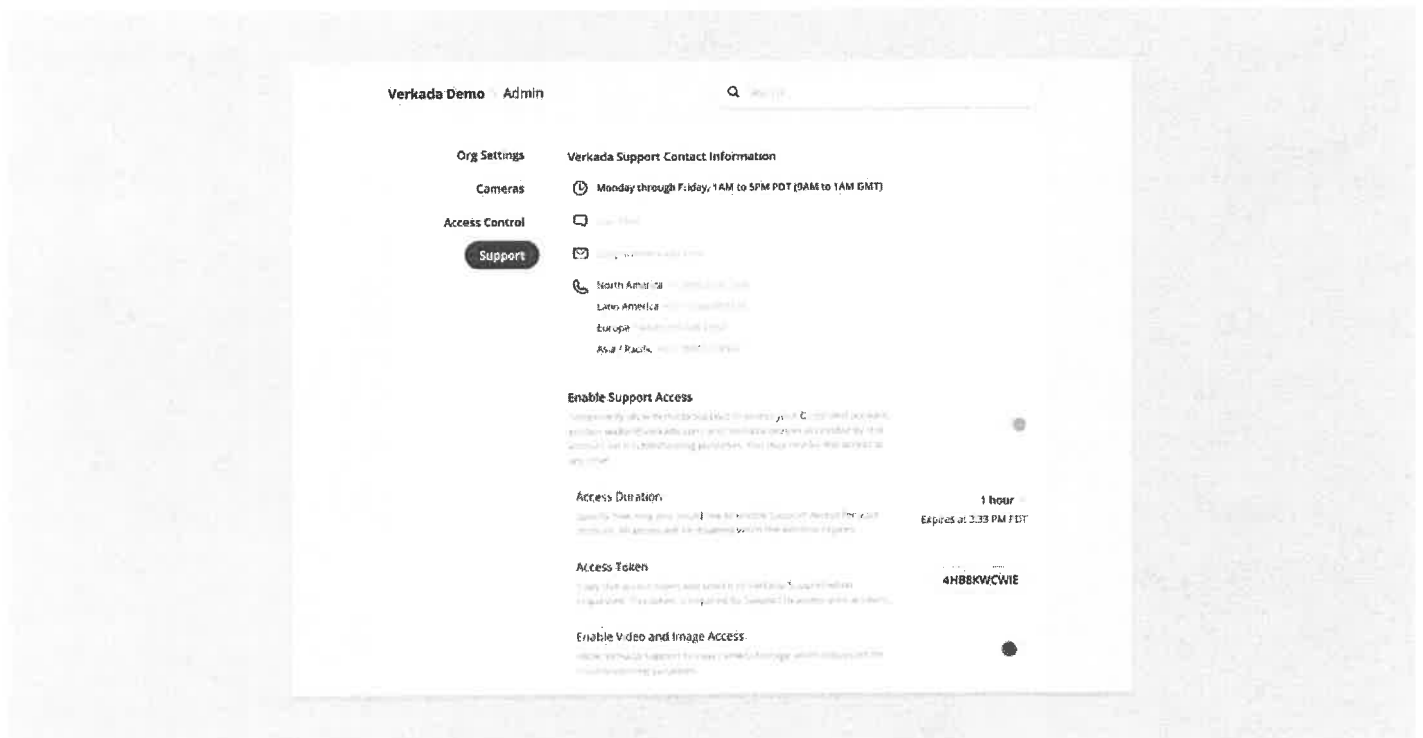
Verkada Demo Admin

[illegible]

Org Settings

Cameras

Access Control

Support

Verkada Support Contact Information

Monday through Friday, 1AM to 5PM PDT (9AM to 1AM GMT)

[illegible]

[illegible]

North America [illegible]

Latin America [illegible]

Europe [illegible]

Asia / Pacific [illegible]

Enable Support Access

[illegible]

Access Duration

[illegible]

1 hour

Expires at 3:33 PM PDT

Access Token

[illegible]

4HB8KWCWIE

Enable Video and Image Access

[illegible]